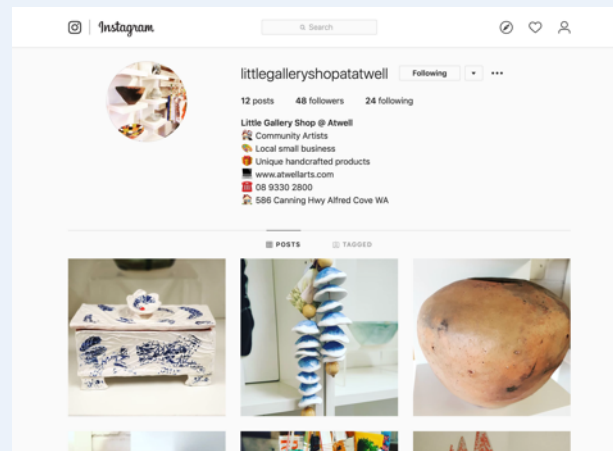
Instagram

Search

littlegalleryshopatatwell Following ▾ •••

12 posts 48 followers 24 following

Little Gallery Shop @ Atwell
🎨 Community Artists
🎨 Local small business
🎁 Unique handcrafted products
💻 www.atwellarts.com
☎️ 08 9330 2800
🏠 586 Canning Hwy Alfred Cove WA

POSTS TAGGED